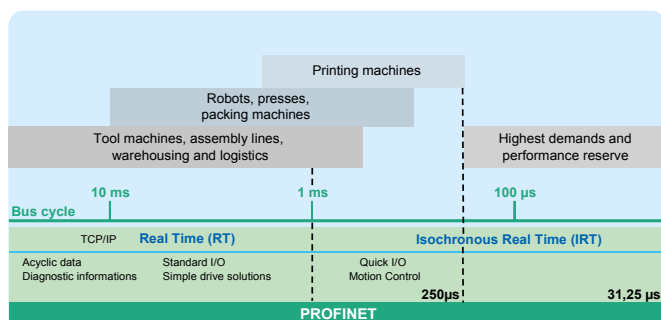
Printing machines

Robots, presses, packing machines

Tool machines, assembly lines, warehousing and logistics

Highest demands and performance reserve

10 ms

1 ms

100 µs

Bus cycle

TCP/IP

Real Time (RT)

Isochronous Real Time (IRT)

Acyclic data
Diagnostic informations

Standard I/O
Simple drive solutions

Quick I/O
Motion Control

250µs

31,25 µs

PROFINET